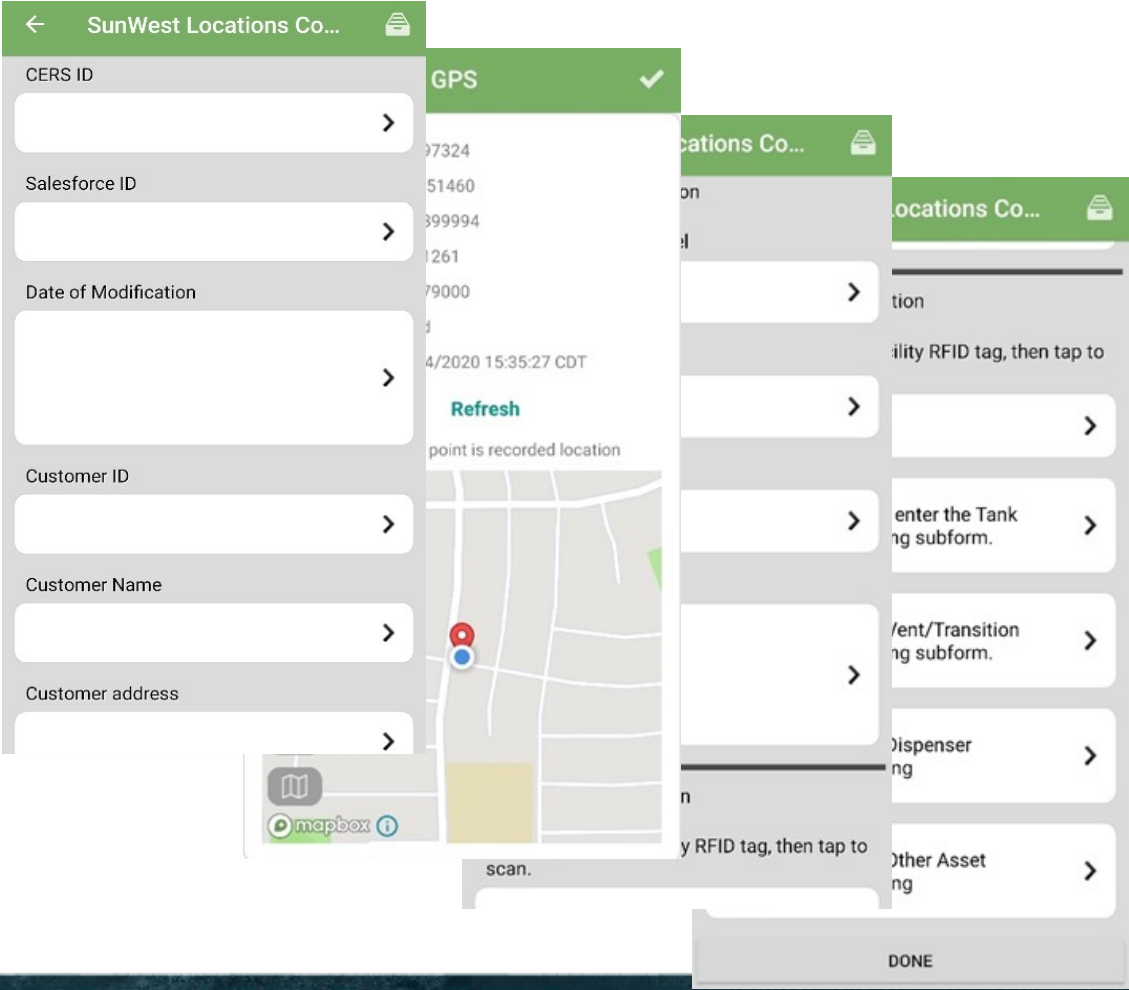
SunWest Locations Co...

CERS ID

Salesforce ID

Date of Modification

Customer ID

Customer Name

Customer address

GPS

97324

51460

399994

1261

79000

d

4/2020 15:35:27 CDT

Refresh

point is recorded location

mapbox

cations Co...

on

el

n

y RFID tag, then tap to scan.

Locations Co...

tion

ility RFID tag, then tap to

enter the Tank
ng subform.

Vent/Transition
ng subform.

Dispenser
ng

Other Asset
ng

DONE